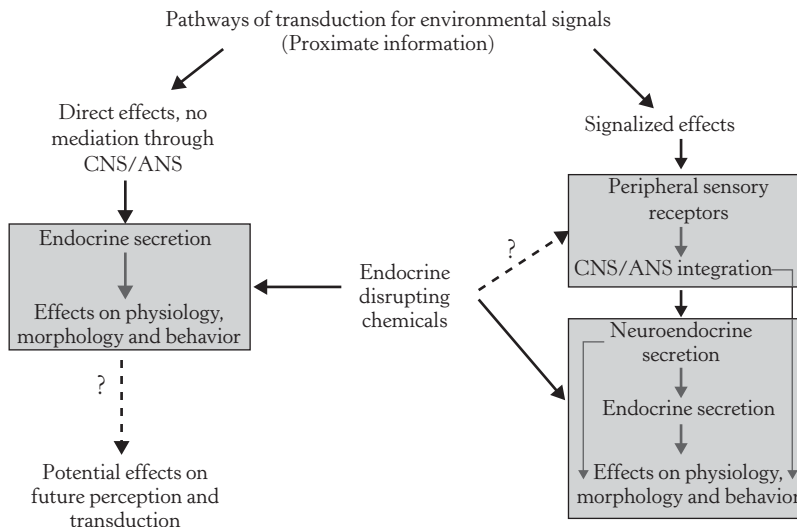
Pathways of transduction for environmental signals
(Proximate information)

Direct effects, no mediation through CNS/ANS

Signalized effects

Endocrine secretion

Effects on physiology, morphology and behavior

Peripheral sensory receptors

CNS/ANS integration

?

Endocrine disrupting chemicals

Neuroendocrine secretion

Endocrine secretion

Effects on physiology, morphology and behavior

?

Potential effects on future perception and transduction